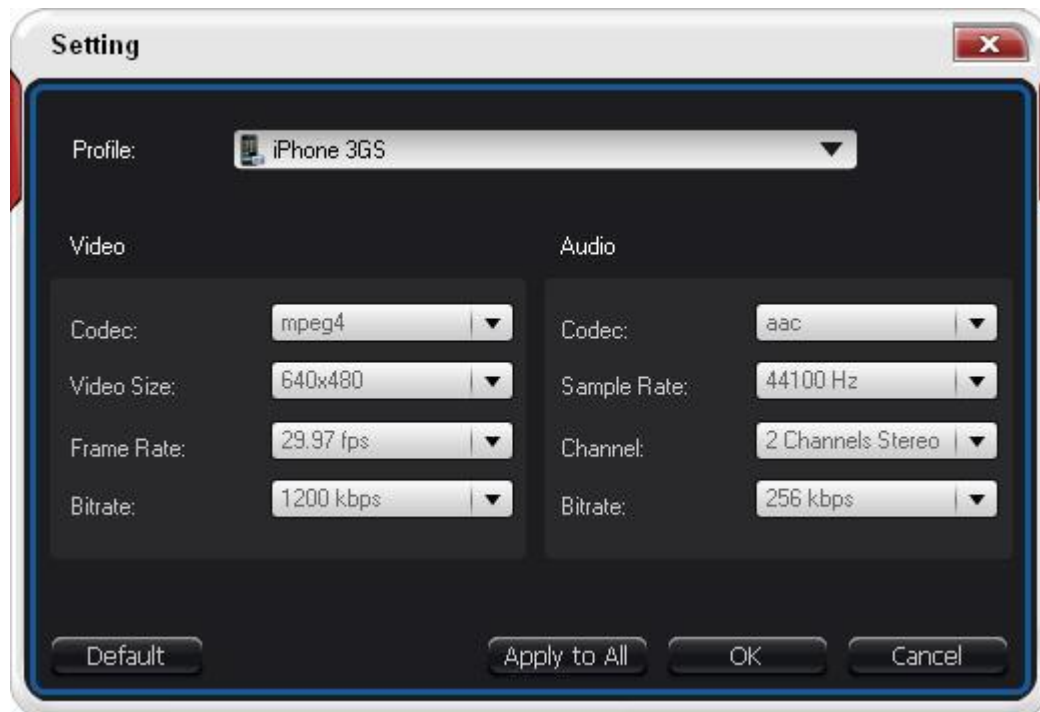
Setting

Profile: iPhone 3GS

Video

Codec: mpeg4

Video Size: 640x480

Frame Rate: 29.97 fps

Bitrate: 1200 kbps

Audio

Codec: aac

Sample Rate: 44100 Hz

Channel: 2 Channels Stereo

Bitrate: 256 kbps

Default

Apply to All

OK

Cancel